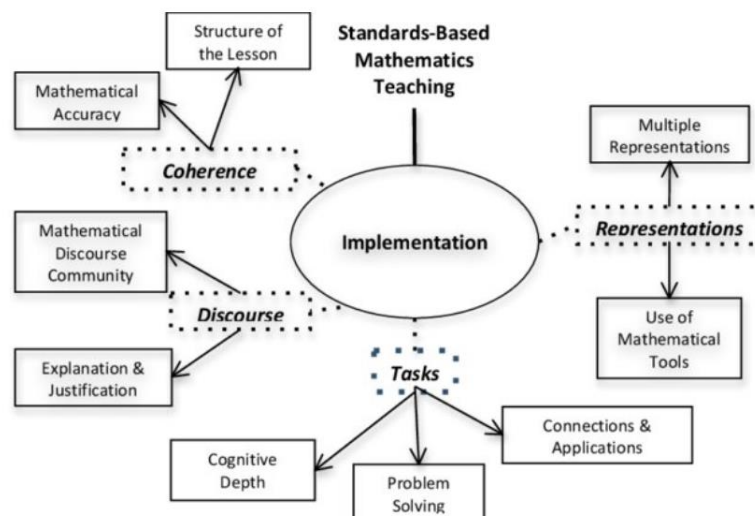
Structure of the Lesson

Standards-Based Mathematics Teaching

Mathematical Accuracy

Coherence

Multiple Representations

Mathematical Discourse Community

Implementation

Representations

Discourse

Use of Mathematical Tools

Explanation & Justification

Tasks

Connections & Applications

Cognitive Depth

Problem Solving